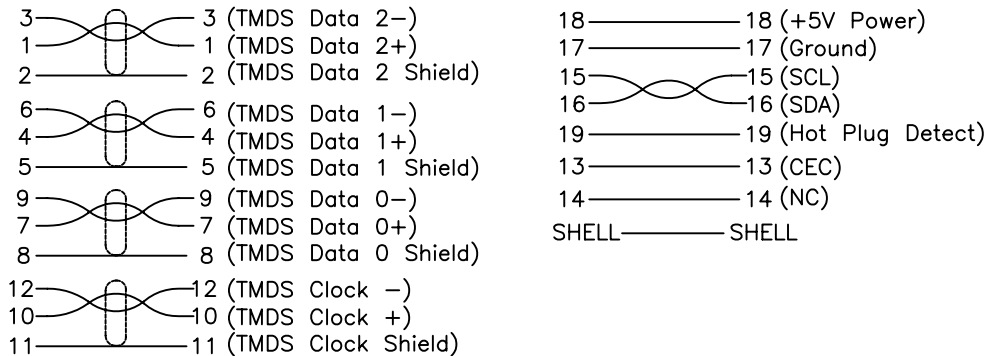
3 — 3 (TMDS Data 2−)
1 — 1 (TMDS Data 2+)
2 — 2 (TMDS Data 2 Shield)
6 — 6 (TMDS Data 1−)
4 — 4 (TMDS Data 1+)
5 — 5 (TMDS Data 1 Shield)
9 — 9 (TMDS Data 0−)
7 — 7 (TMDS Data 0+)
8 — 8 (TMDS Data 0 Shield)
12 — 12 (TMDS Clock −)
10 — 10 (TMDS Clock +)
11 — 11 (TMDS Clock Shield)

18 — 18 (+5V Power)
17 — 17 (Ground)
15 — 15 (SCL)
16 — 16 (SDA)
19 — 19 (Hot Plug Detect)
13 — 13 (CEC)
14 — 14 (NC)
SHELL — SHELL